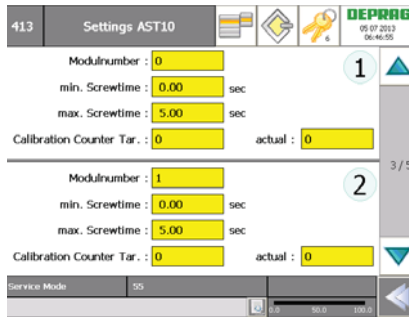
413 Settings AST10

6

DEPRAG
05.07.2013
06:46:55

Modulnumber : 0
min. Screwtime : 0.00 sec
max. Screwtime : 5.00 sec
Calibration Counter Tar. : 0 actual : 0

1

3/5

Modulnumber : 1
min. Screwtime : 0.00 sec
max. Screwtime : 5.00 sec
Calibration Counter Tar. : 0 actual : 0

2

Service Mode 55

0.0 50.0 100.0